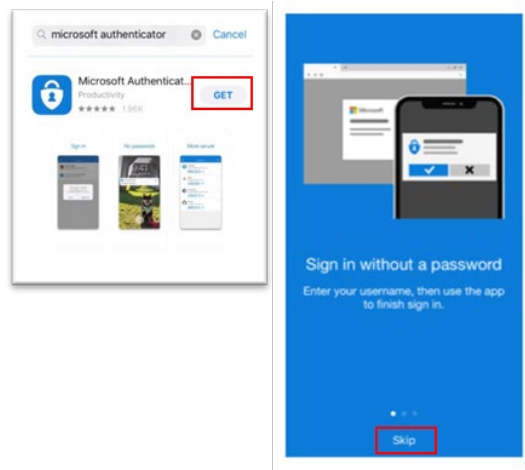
microsoft authenticator

Cancel

Microsoft Authenticat...

Productivity

★★★★★ 1.96K

GET

Sign in

No passwords

More secure

Microsoft

Sign in without a password

Enter your username, then use the app to finish sign in.

Skip